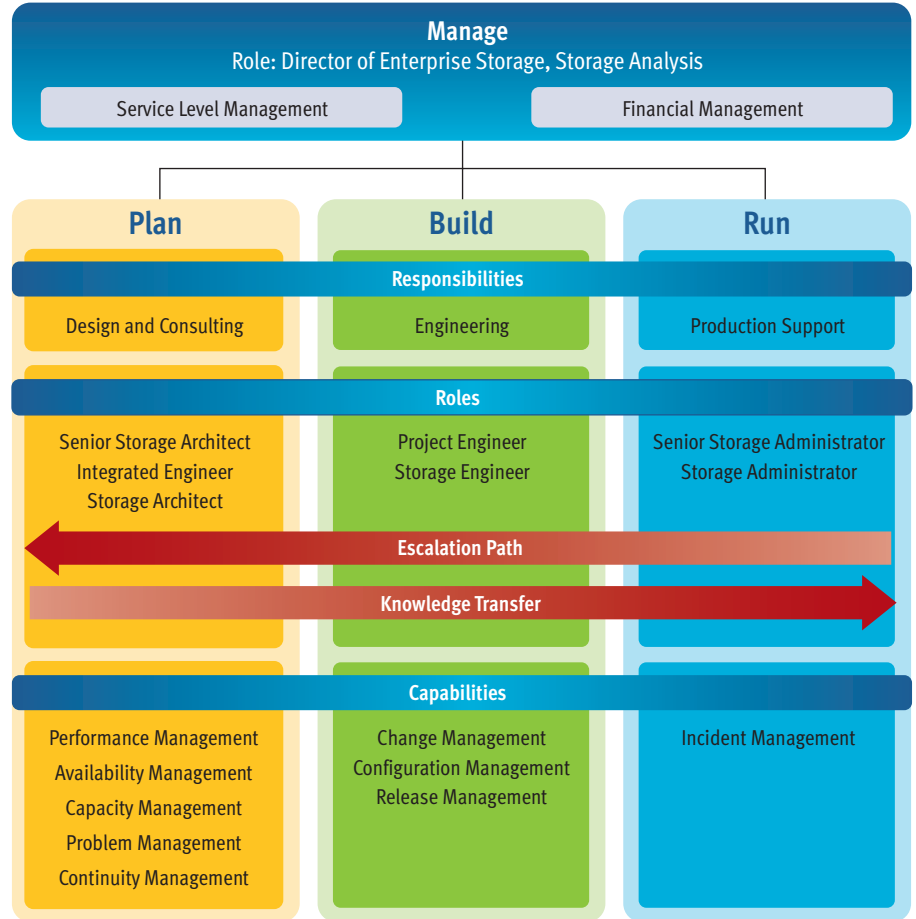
Manage
Role: Director of Enterprise Storage, Storage Analysis

Service Level Management

Financial Management

Plan

Build

Run

Responsibilities

Design and Consulting

Engineering

Production Support

Roles

Senior Storage Architect
Integrated Engineer
Storage Architect

Project Engineer
Storage Engineer

Senior Storage Administrator
Storage Administrator

Escalation Path

Knowledge Transfer

Capabilities

Performance Management
Availability Management
Capacity Management
Problem Management
Continuity Management

Change Management
Configuration Management
Release Management

Incident Management